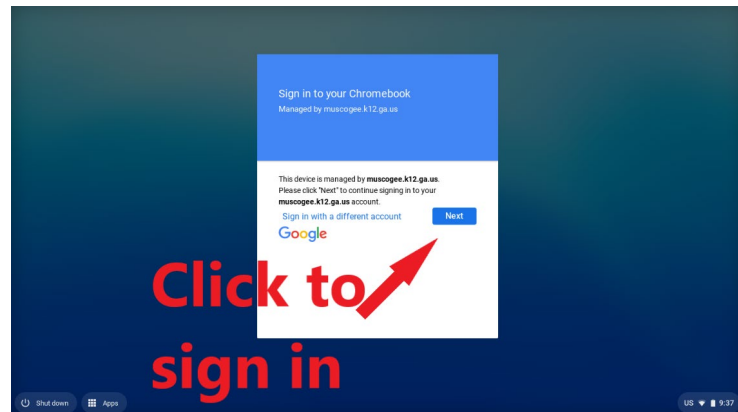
Sign in to your Chromebook

Managed by muscogee.k12.ga.us

This device is managed by **muscogee.k12.ga.us**. Please click "Next" to continue signing in to your **muscogee.k12.ga.us** account.

Sign in with a different account

Next

Google

Click to sign in

Shut down

Apps

US 9:37